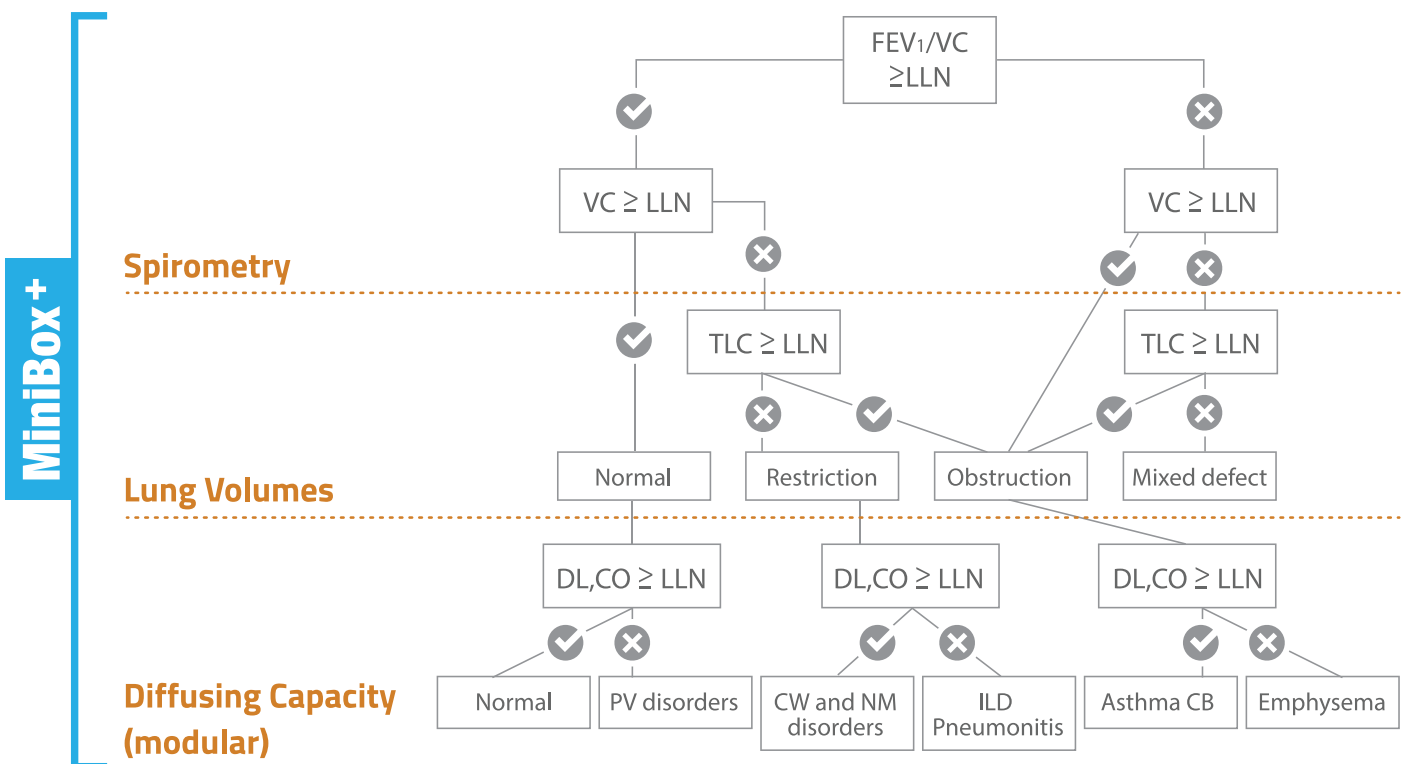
MiniBox+

$FEV_1/VC \geq LLN$

$VC \geq LLN$

$VC \geq LLN$

Spirometry

$TLC \geq LLN$

$TLC \geq LLN$

Normal

Restriction

Obstruction

Mixed defect

Lung Volumes

DL,CO $\geq$ LLN

DL,CO $\geq$ LLN

DL,CO $\geq$ LLN

Diffusing Capacity (modular)

Normal

PV disorders

CW and NM disorders

ILD Pneumonitis

Asthma CB

Emphysema